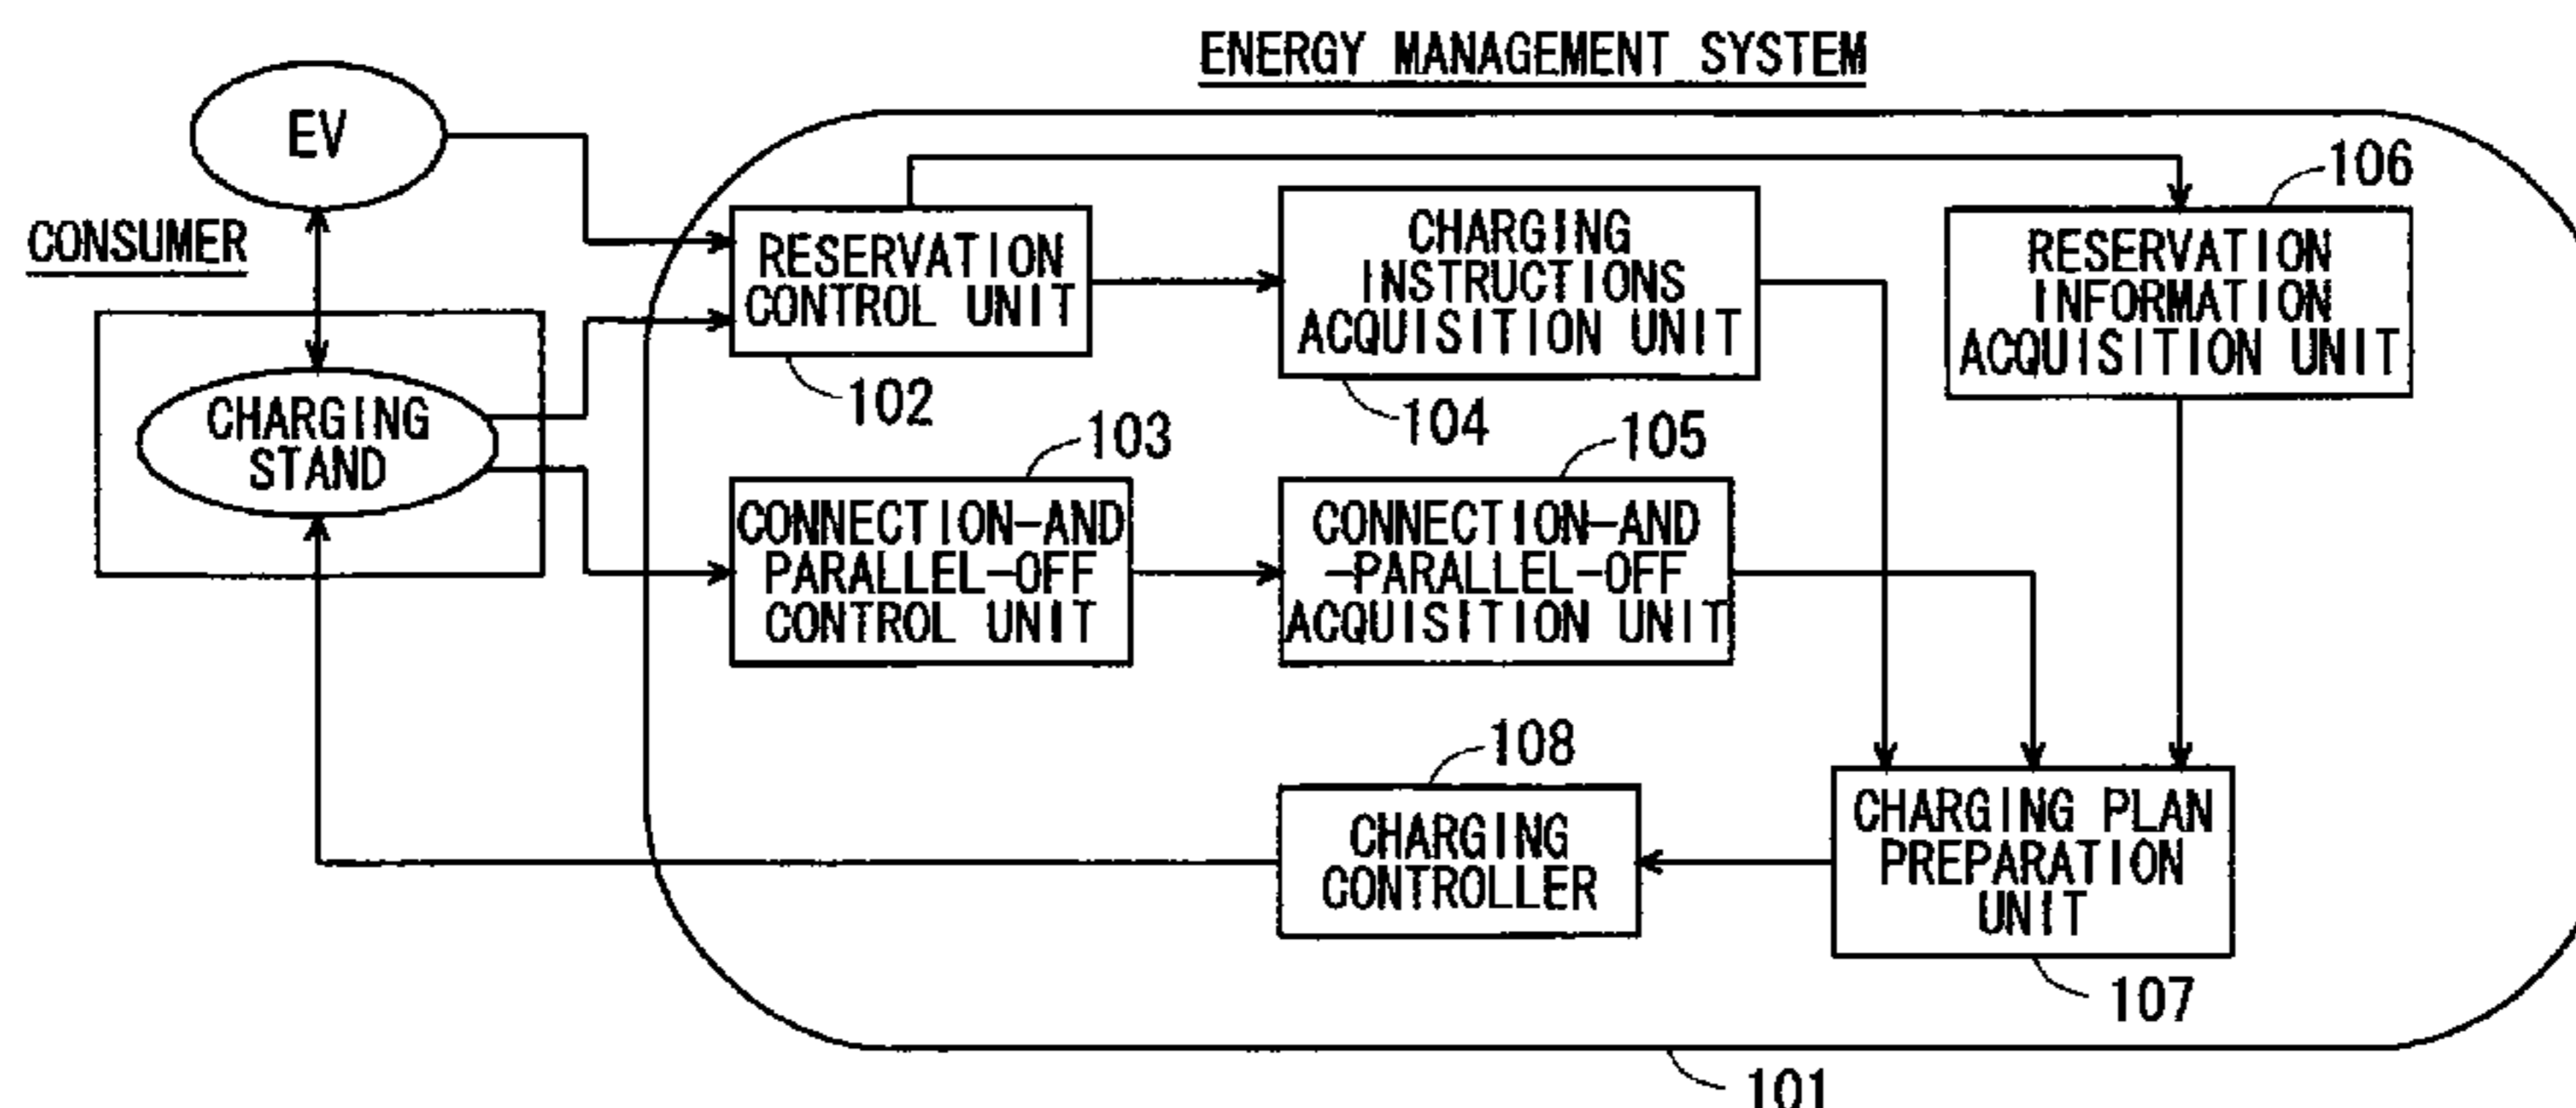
ENERGY MANAGEMENT SYSTEM

EV

CONSUMER

CHARGING STAND

RESERVATION CONTROL UNIT

102

CHARGING INSTRUCTIONS ACQUISITION UNIT

104

106

RESERVATION INFORMATION ACQUISITION UNIT

103

CONNECTION-AND PARALLEL-OFF CONTROL UNIT

105

CONNECTION-AND -PARALLEL-OFF ACQUISITION UNIT

108

CHARGING CONTROLLER

CHARGING PLAN PREPARATION UNIT

107

101